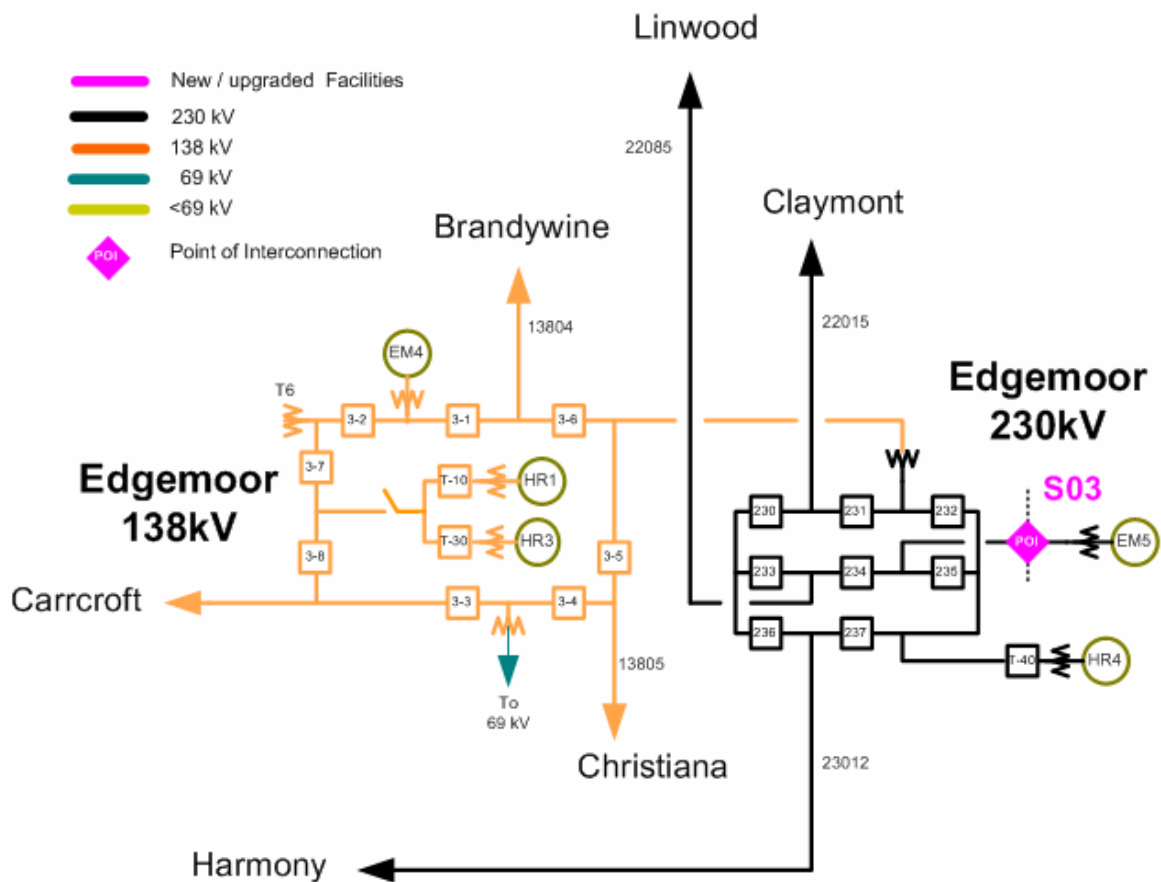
New / upgraded Facilities
230 kV
138 kV
69 kV
<69 kV
POI
Point of Interconnection

Linwood
22085
Claymont
22015
Brandywine
13804
EM4
T6
3-2
3-1
3-6
Edgemoor 230kV
S03
3-7
T-10
HR1
Edgemoor 138kV
T-30
HR3
3-5
230
231
232
POI
EM5
3-8
233
234
235
Carrcroft
3-3
3-4
236
237
T-40
HR4
13805
To 69 kV
Christiana
23012
Harmony